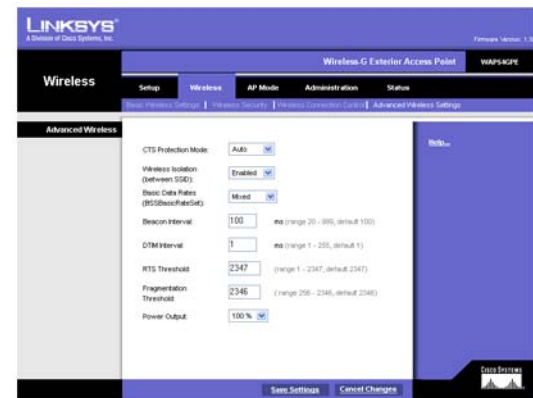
LINKSYS®
A Division of Cisco Systems, Inc.

Firmware Version: 1.3

Wireless-G Exterior Access Point | WAP54GPE

Wireless

Setup | Wireless | AP Mode | Administration | Status

Basic Wireless Settings | Wireless Security | Wireless Connection Control | Advanced Wireless Settings

Advanced Wireless

CTS Protection Mode: Auto

Wireless Isolation (between SSID): Enabled

Basic Data Rates (BSSBasicRateSet): Mixed

Beacon Interval: 100 ms (range 20 - 999, default 100)

DTIM Interval: 1 ms (range 1 - 255, default 1)

RTS Threshold: 2347 (range 1 - 2347, default 2347)

Fragmentation Threshold: 2346 (range 256 - 2346, default 2346)

Power Output: 100 %

Help...

Save Settings | Cancel Changes

Cisco Systems